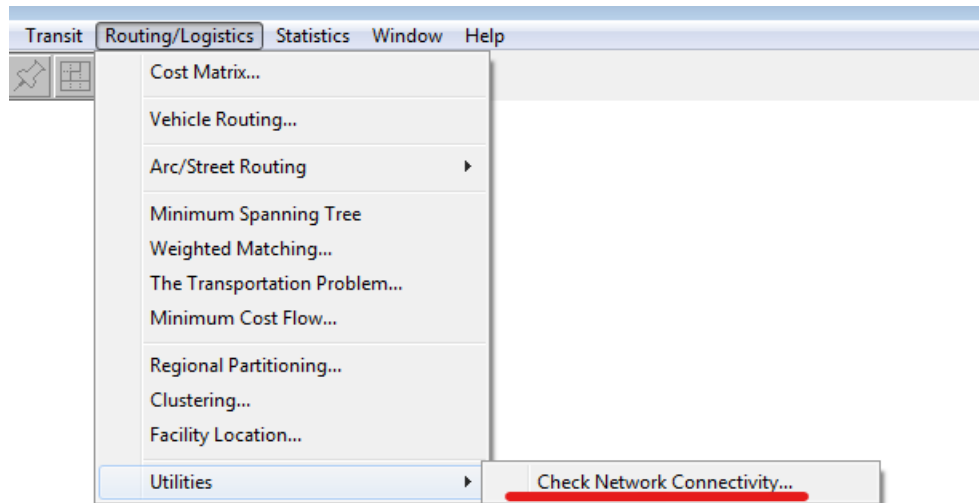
Transit Routing/Logistics Statistics Window Help

Cost Matrix...

Vehicle Routing...

Arc/Street Routing

Minimum Spanning Tree
Weighted Matching...
The Transportation Problem...
Minimum Cost Flow...

Regional Partitioning...
Clustering...
Facility Location...

Utilities

Check Network Connectivity...